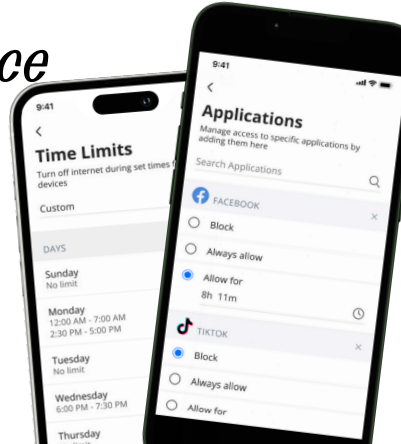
ce

9:41

<

Time Limits

Turn off internet during set times f devices

Custom

DAYS

Sunday
No limit

Monday
12:00 AM - 7:00 AM
2:30 PM - 5:00 PM

Tuesday
No limit

Wednesday
6:00 PM - 7:30 PM

Thursday

9:41

<

Applications

Manage access to specific applications by adding them here

Search Applications

FACEBOOK

Block

Always allow

Allow for
8h 11m

TIKTOK

Block

Always allow

Allow for